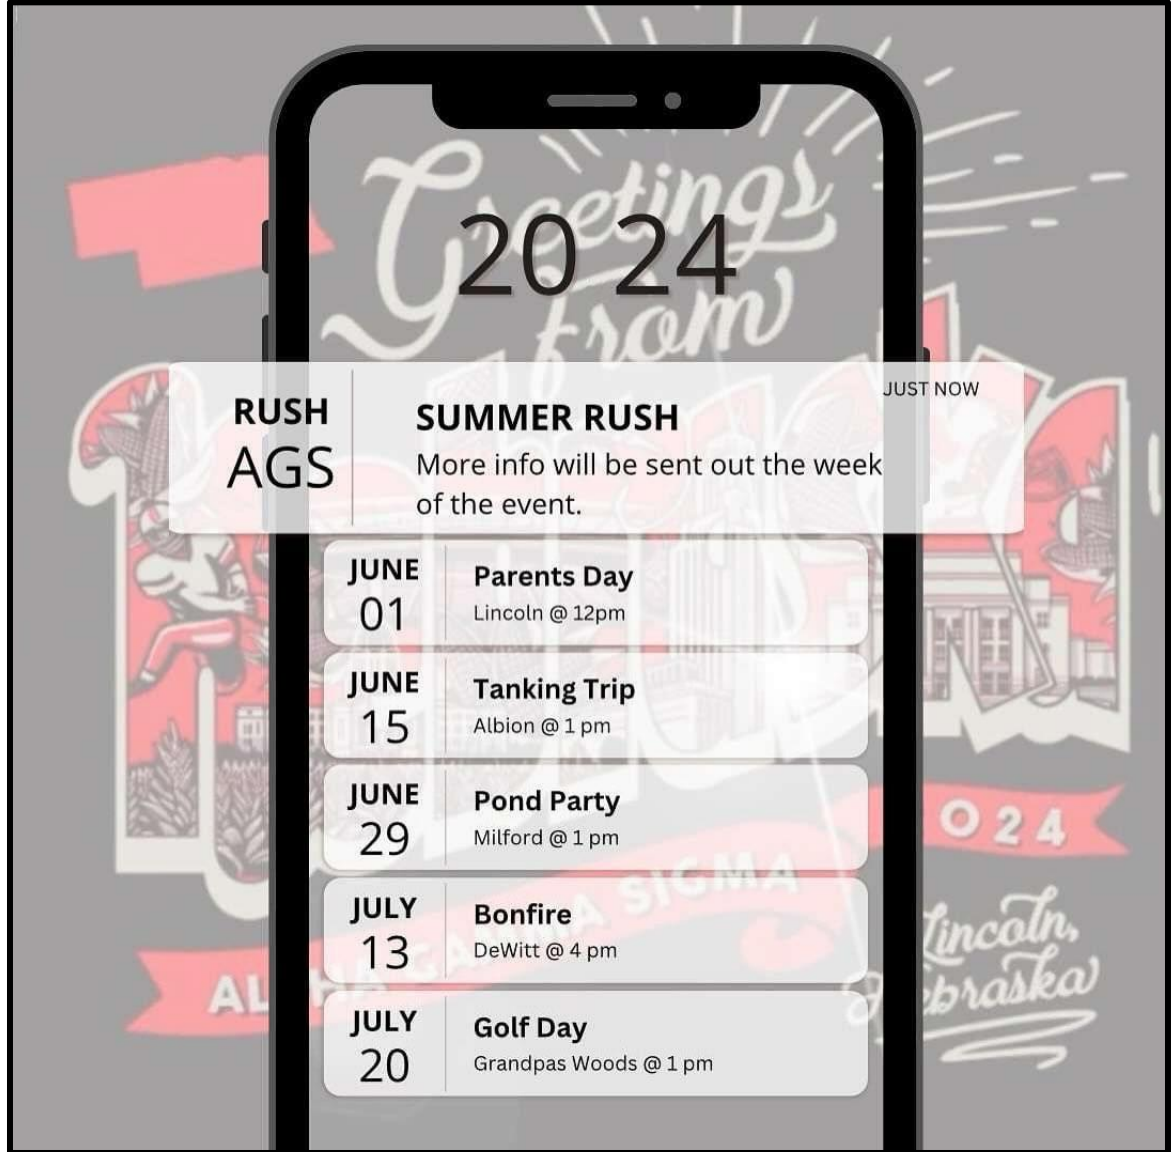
Greetings from

20 24

RUSH AGS

JUST NOW

SUMMER RUSH
More info will be sent out the week of the event.

JUNE 01
Parents Day
Lincoln @ 12pm

JUNE 15
Tanking Trip
Albion @ 1 pm

JUNE 29
Pond Party
Milford @ 1 pm

JULY 13
Bonfire
DeWitt @ 4 pm

JULY 20
Golf Day
Grandpas Woods @ 1 pm

024

AL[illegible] SIGMA

Lincoln, Nebraska